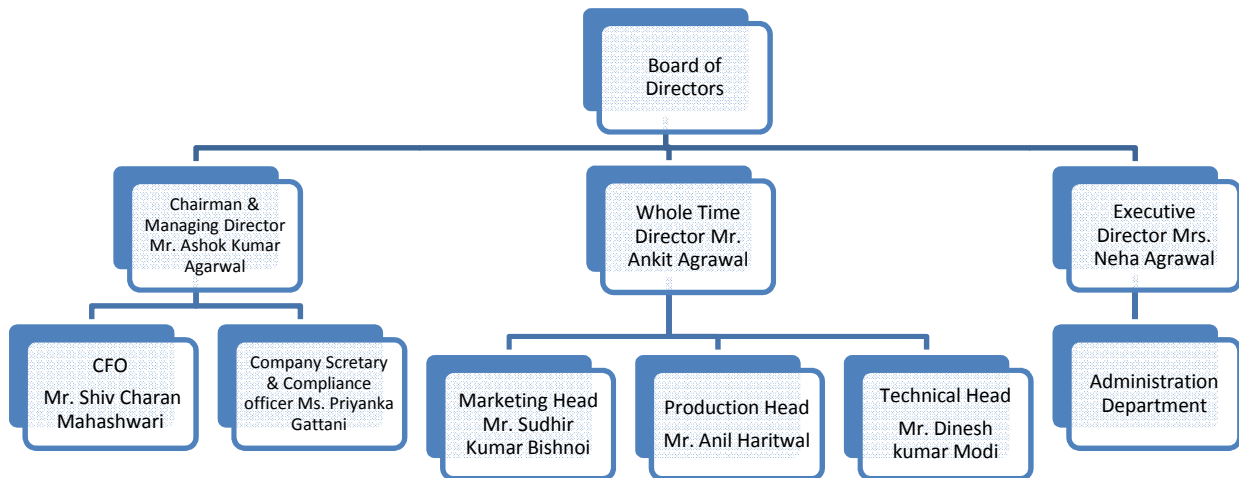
Board of Directors

Chairman & Managing Director Mr. Ashok Kumar Agarwal

Whole Time Director Mr. Ankit Agrawal

Executive Director Mrs. Neha Agrawal

CFO
Mr. Shiv Charan Mahashwari

Company Scretary & Compliance officer Ms. Priyanka Gattani

Marketing Head Mr. Sudhir Kumar Bishnoi

Production Head
Mr. Anil Haritwal

Technical Head
Mr. Dinesh kumar Modi

Administration Department